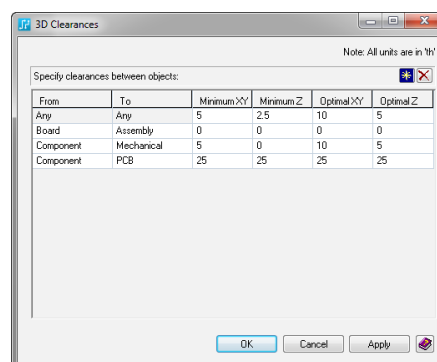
3D Clearances

Note: All units are in 'th'

Specify clearances between objects:

| From | To | Minimum XY | Minimum Z | Optimal XY | Optimal Z |
|---|---|---|---|---|---|
| Any | Any | 5 | 2.5 | 10 | 5 |
| Board | Assembly | 0 | 0 | 0 | 0 |
| Component | Mechanical | 5 | 0 | 10 | 5 |
| Component | PCB | 25 | 25 | 25 | 25 |

OK Cancel Apply